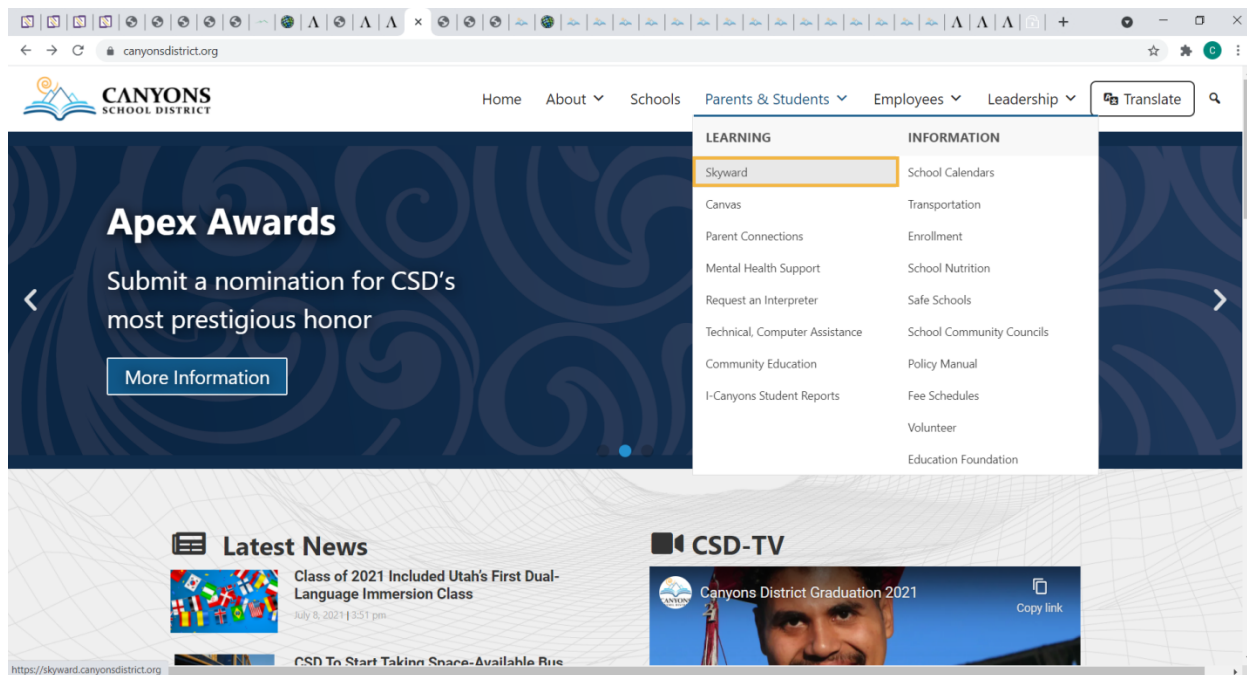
canyonsdistrict.org

CANYONS
SCHOOL DISTRICT

Home About Schools Parents & Students Employees Leadership Translate

LEARNING
Skyward
Canvas
Parent Connections
Mental Health Support
Request an Interpreter
Technical, Computer Assistance
Community Education
I-Canyons Student Reports

INFORMATION
School Calendars
Transportation
Enrollment
School Nutrition
Safe Schools
School Community Councils
Policy Manual
Fee Schedules
Volunteer
Education Foundation

Apex Awards

Submit a nomination for CSD's most prestigious honor

More Information

Latest News

Class of 2021 Included Utah's First Dual-Language Immersion Class
July 8, 2021 | 3:51 pm

CSD To Start Taking Space-Available Bus

CSD-TV

Canyons District Graduation 2021
Copy link

https://skyward.canyonsdistrict.org